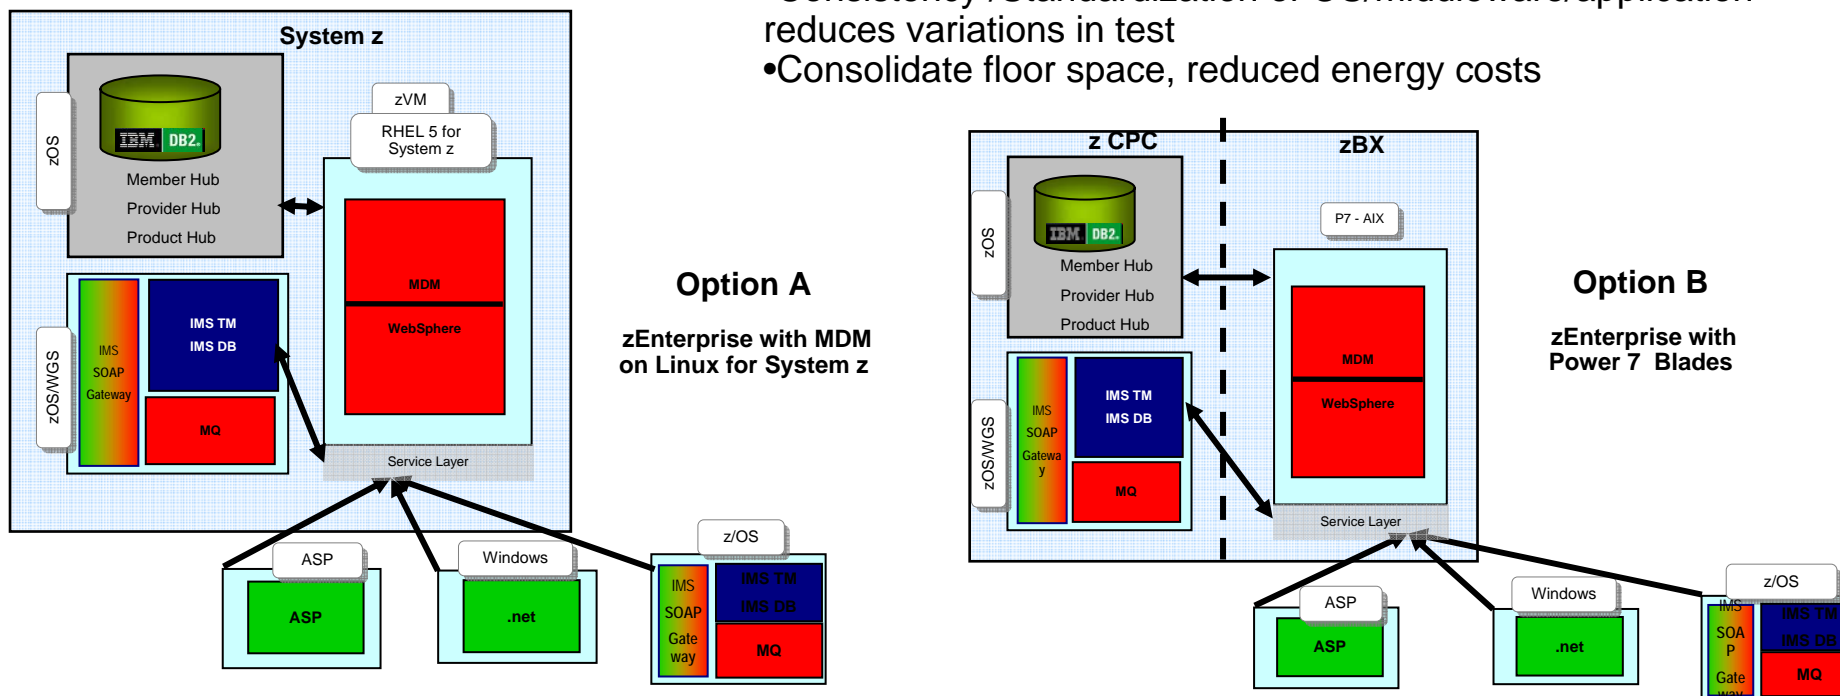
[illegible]
reduces variations in test
•Consolidate floor space, reduced energy costs

System z

zOS

IBM DB2.

Member Hub
Provider Hub
Product Hub

zVM

RHEL 5 for System z

MDM

WebSphere

zOS/WGS

IMS SOAP Gateway

IMS TM
IMS DB

MQ

Service Layer

ASP

ASP

Windows

.net

z/OS

IMS SOAP Gate way

IMS TM
IMS DB

MQ

Option A

zEnterprise with MDM on Linux for System z

z CPC

zBX

zOS

IBM DB2.

Member Hub
Provider Hub
Product Hub

P7 - AIX

MDM

WebSphere

zOS/WGS

IMS SOAP Gatewa y

IMS TM
IMS DB

MQ

Service Layer

ASP

ASP

Windows

.net

z/OS

IMS SOA P Gate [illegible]

IMS TM
IMS DB

MQ

Option B

zEnterprise with Power 7 Blades